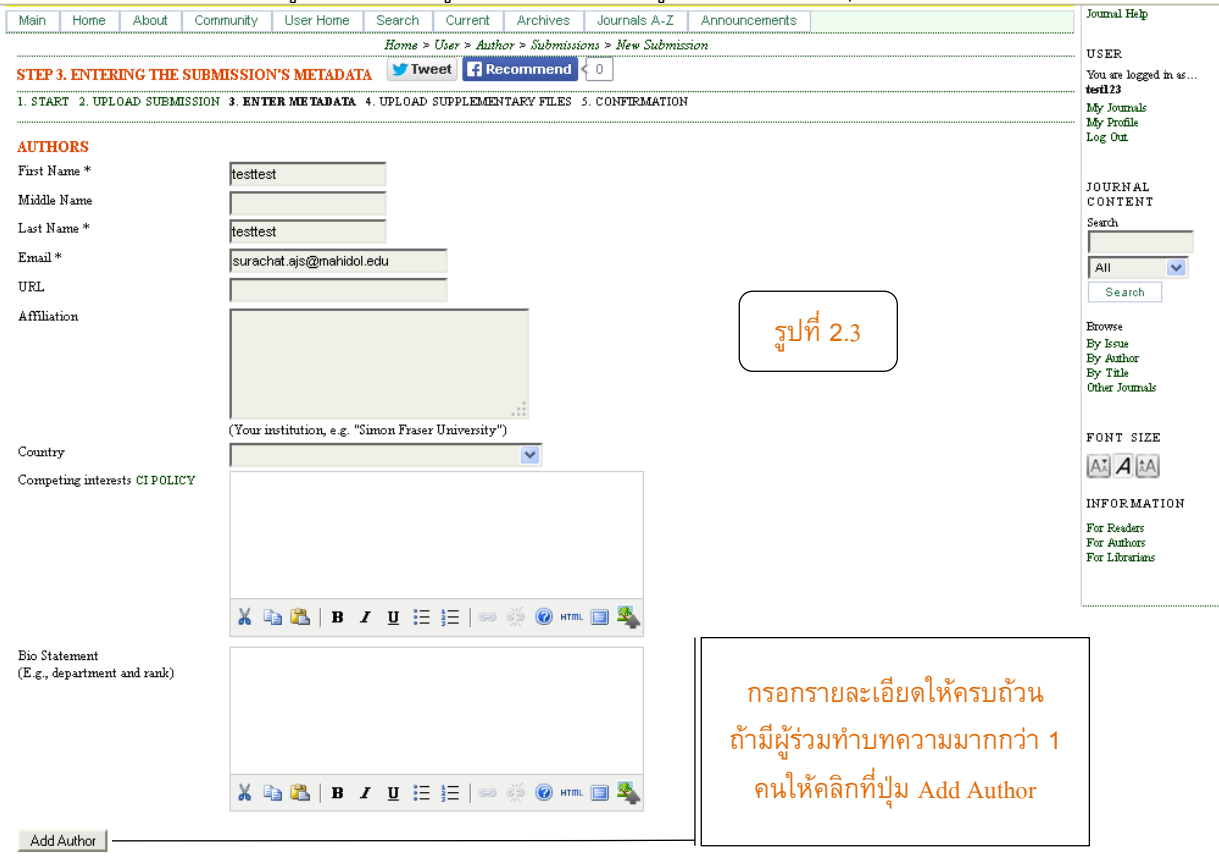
Main | Home | About | Community | User Home | Search | Current | Archives | Journals A-Z | Announcements

Home > User > Author > Submissions > New Submission

STEP 3. ENTERING THE SUBMISSION'S METADATA

Tweet  Recommend  0

1. START 2. UPLOAD SUBMISSION 3. ENTER METADATA 4. UPLOAD SUPPLEMENTARY FILES 5. CONFIRMATION

AUTHORS

First Name * testtest

Middle Name

Last Name * testtest

Email * surachat.ajs@mahidol.edu

URL

Affiliation

(Your institution, e.g. "Simon Fraser University")

Country

Competing interests CI POLICY

Bio Statement
(E.g., department and rank)

Add Author

รูปที่ 2.3

กรอกรายละเอียดให้ครบถ้วน ถ้ามีผู้ร่วมทำบทความมากกว่า 1 คนให้คลิกที่ปุ่ม Add Author

Journal Help

USER
You are logged in as...
test123
My Journals
My Profile
Log Out

JOURNAL CONTENT
Search
All
Search

Browse
By Issue
By Author
By Title
Other Journals

FONT SIZE

INFORMATION
For Readers
For Authors
For Librarians